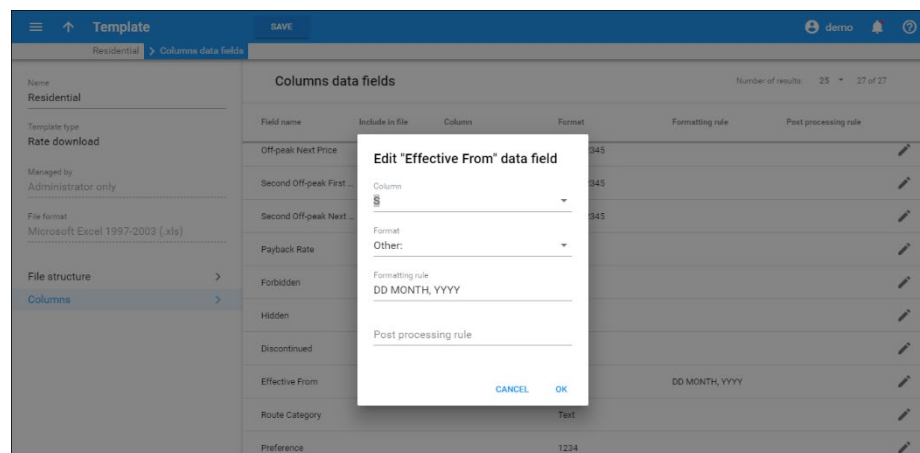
Template
SAVE
demo
Residential > Columns data fields

Name
Residential

Template type
Rate download

Managed by
Administrator only

File format
Microsoft Excel 1997-2003 (.xls)

File structure >
Columns >

Columns data fields
Number of results: 25 27 of 27

| Field name | Include in file | Column | Format | Formatting rule | Post processing rule |
|---|---|---|---|---|---|
| Off-peak Next Price | | | 345 | | |
| Second Off-peak First ... | | | 345 | | |
| Second Off-peak Next ... | | | 345 | | |
| Payback Rate | | | | | |
| Forbidden | | | | | |
| Hidden | | | | | |
| Discontinued | | | | | |
| Effective From | | | | DD MONTH, YYYY | |
| Route Category | | | Text | | |
| Preference | | | 1234 | | |

Edit "Effective From" data field
Column
S
Format
Other:
Formatting rule
DD MONTH, YYYY
Post processing rule
CANCEL
OK